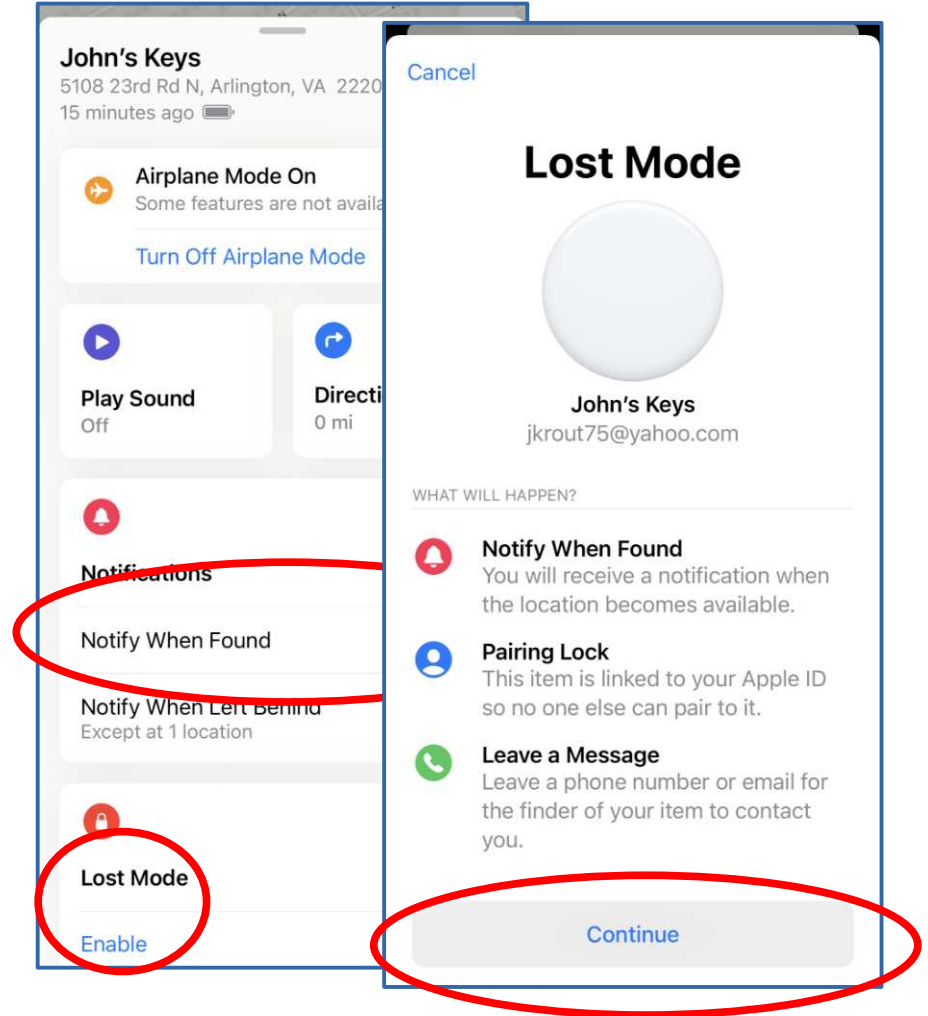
John's Keys
5108 23rd Rd N, Arlington, VA 2220
15 minutes ago

Airplane Mode On
Some features are not availa

Turn Off Airplane Mode

Play Sound
Off

Directi
0 mi

Notifications

Notify When Found

Notify When Left Behind
Except at 1 location

Lost Mode

Enable

Cancel

Lost Mode

John's Keys
jkrout75@yahoo.com

WHAT WILL HAPPEN?

Notify When Found
You will receive a notification when the location becomes available.

Pairing Lock
This item is linked to your Apple ID so no one else can pair to it.

Leave a Message
Leave a phone number or email for the finder of your item to contact you.

Continue